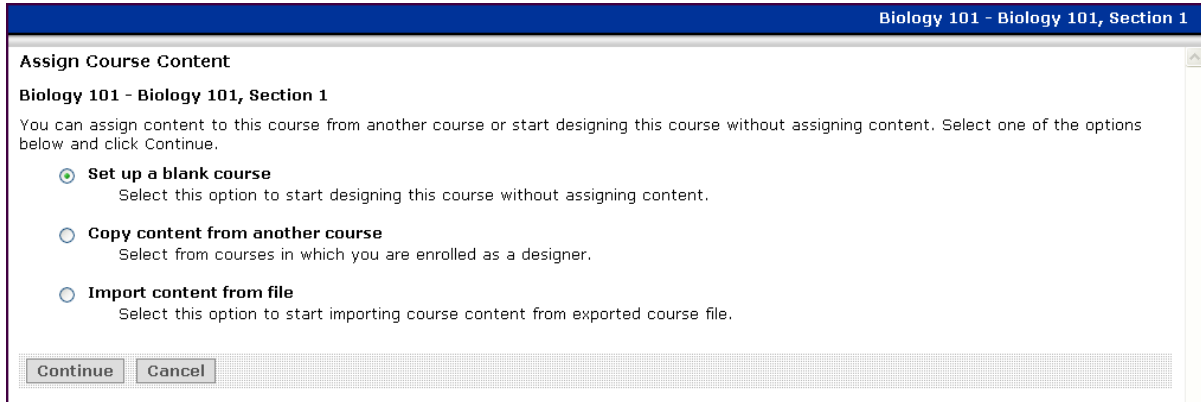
Biology 101 - Biology 101, Section 1

Assign Course Content

Biology 101 - Biology 101, Section 1

You can assign content to this course from another course or start designing this course without assigning content. Select one of the options below and click Continue.

Set up a blank course
Select this option to start designing this course without assigning content.

Copy content from another course
Select from courses in which you are enrolled as a designer.

Import content from file
Select this option to start importing course content from exported course file.

Continue Cancel